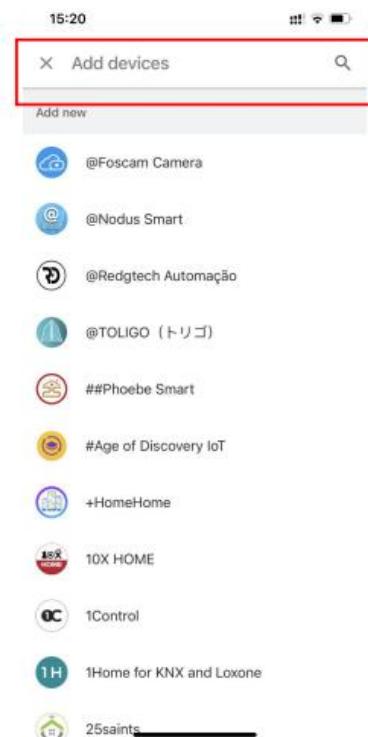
15:20

× Add devices

Add new

@Foscam Camera

@Nodus Smart

@Redgtech Automação

@TOLIGO（トリゴ）

##Phoebe Smart

#Age of Discovery IoT

+HomeHome

10X HOME

1Control

1H 1Home for KNX and Loxone

25saints